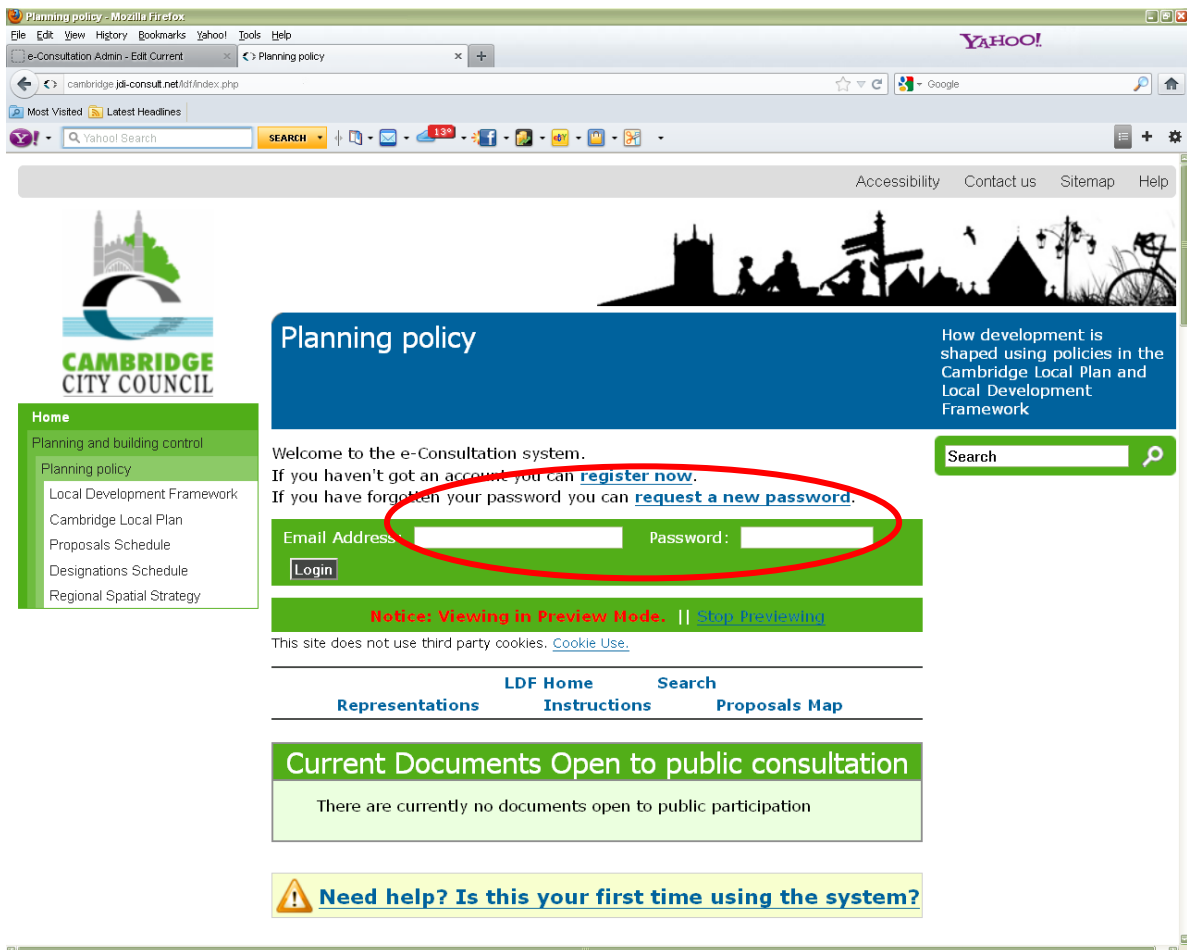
Planning policy - Mozilla Firefox
File Edit View History Bookmarks Yahoo! Tools Help
YAHOO!
e-Consultation Admin - Edit Current
Planning policy
cambridge.jdi-consult.net/ldf/index.php
Google
Most Visited Latest Headlines
Y! Yahoo! Search SEARCH 139

Accessibility Contact us Sitemap Help

CAMBRIDGE CITY COUNCIL

Home
Planning and building control
Planning policy
Local Development Framework
Cambridge Local Plan
Proposals Schedule
Designations Schedule
Regional Spatial Strategy

Planning policy

How development is shaped using policies in the Cambridge Local Plan and Local Development Framework

Welcome to the e-Consultation system.
If you haven't got an account you can register now.
If you have forgotten your password you can request a new password.

Email Address: Password:
Login

Search

Notice: Viewing in Preview Mode. || Stop Previewing

This site does not use third party cookies. Cookie Use.

LDF Home Search
Representations Instructions Proposals Map

Current Documents Open to public consultation
There are currently no documents open to public participation

Need help? Is this your first time using the system?